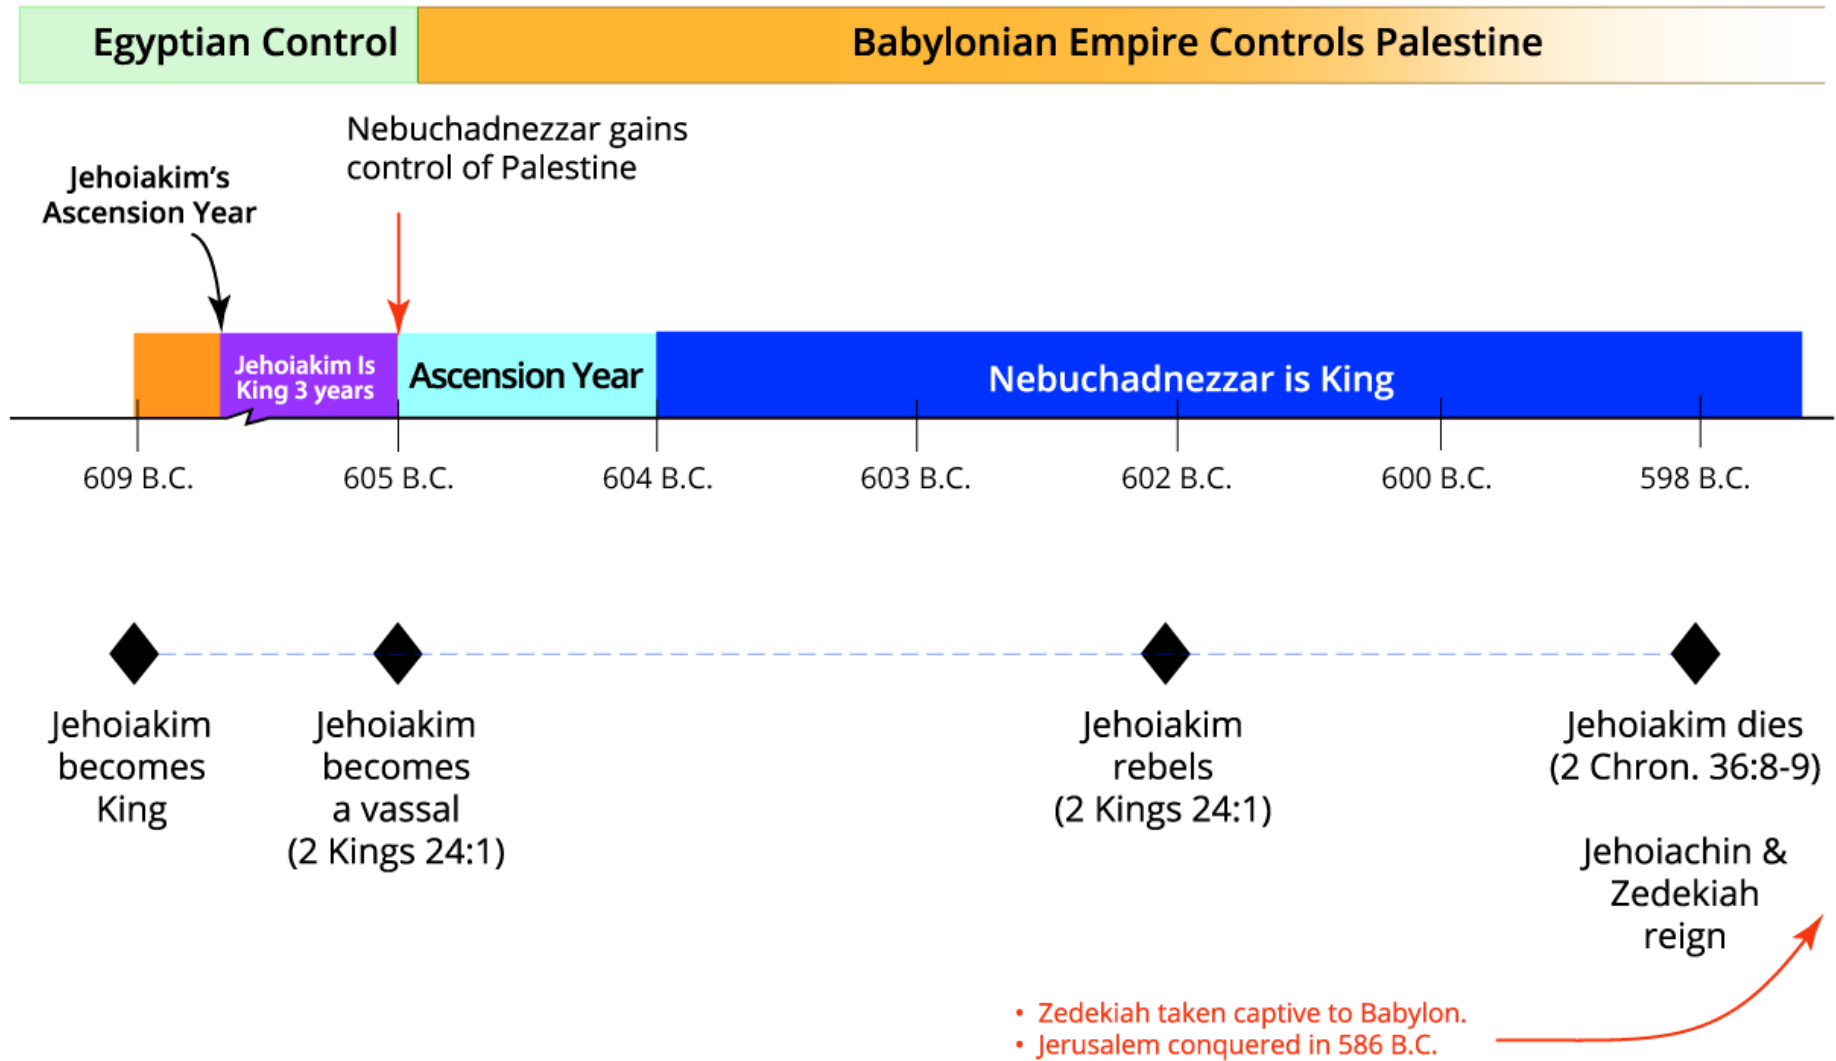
Egyptian Control

Babylonian Empire Controls Palestine

Nebuchadnezzar gains control of Palestine

Jehoiakim's Ascension Year

Jehoiakim Is King 3 years

Ascension Year

Nebuchadnezzar is King

609 B.C.

605 B.C.

604 B.C.

603 B.C.

602 B.C.

600 B.C.

598 B.C.

Jehoiakim becomes King

Jehoiakim becomes a vassal (2 Kings 24:1)

Jehoiakim rebels (2 Kings 24:1)

Jehoiakim dies (2 Chron. 36:8-9)

Jehoiachin & Zedekiah reign

• Zedekiah taken captive to Babylon.
• Jerusalem conquered in 586 B.C.